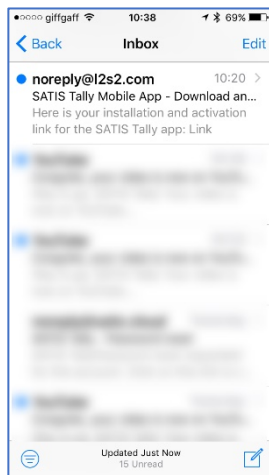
giffgaff 10:38 69%

Back Inbox Edit

noreply@l2s2.com 10:20
SATIS Tally Mobile App - Download an...
Here is your installation and activation link for the SATIS Tally app: Link

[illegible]

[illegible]

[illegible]

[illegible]

Updated Just Now
15 Unread